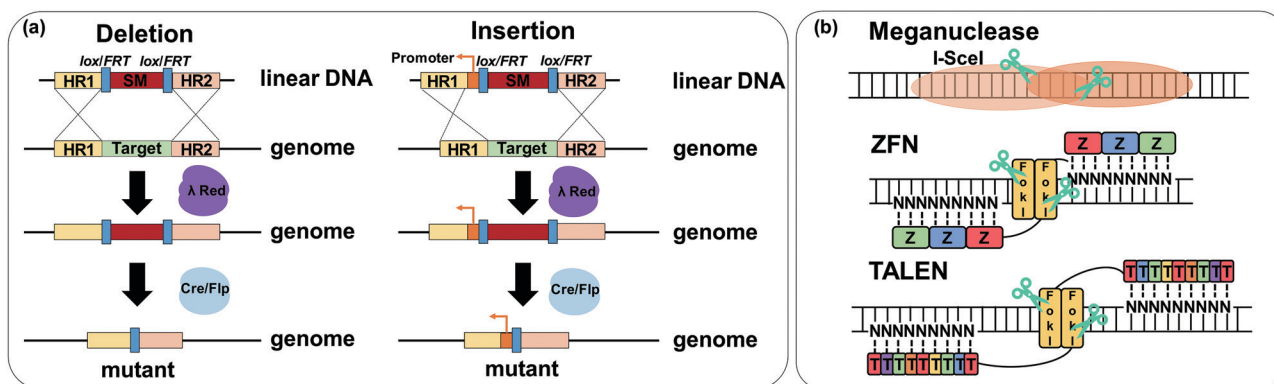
(a)
Deletion
lox/FRT lox/FRT
HR1 SM HR2 linear DNA
HR1 Target HR2 genome
λ Red
genome
Cre/Flp
genome
mutant

Insertion
Promoter lox/FRT lox/FRT
HR1 SM HR2 linear DNA
HR1 Target HR2 genome
λ Red
genome
Cre/Flp
genome
mutant

(b)
Meganuclease
I-SceI
ZFN
Z Z Z
NNNNNNNNN
Fok I
Fok I
NNNNNNNNN
Z Z Z
TALEN
TTTTTTTTT
NNNNNNNNN
Fok I
Fok I
NNNNNNNNN
TTTTTTTTT